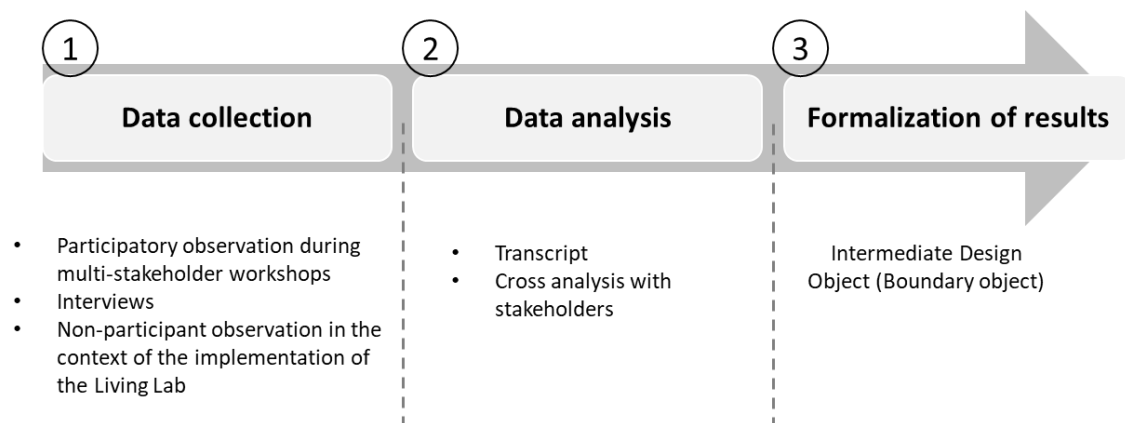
1

Data collection

2

Data analysis

3

Formalization of results

- Participatory observation during multi-stakeholder workshops
- Interviews
- Non-participant observation in the context of the implementation of the Living Lab

- Transcript
- Cross analysis with stakeholders

Intermediate Design Object (Boundary object)